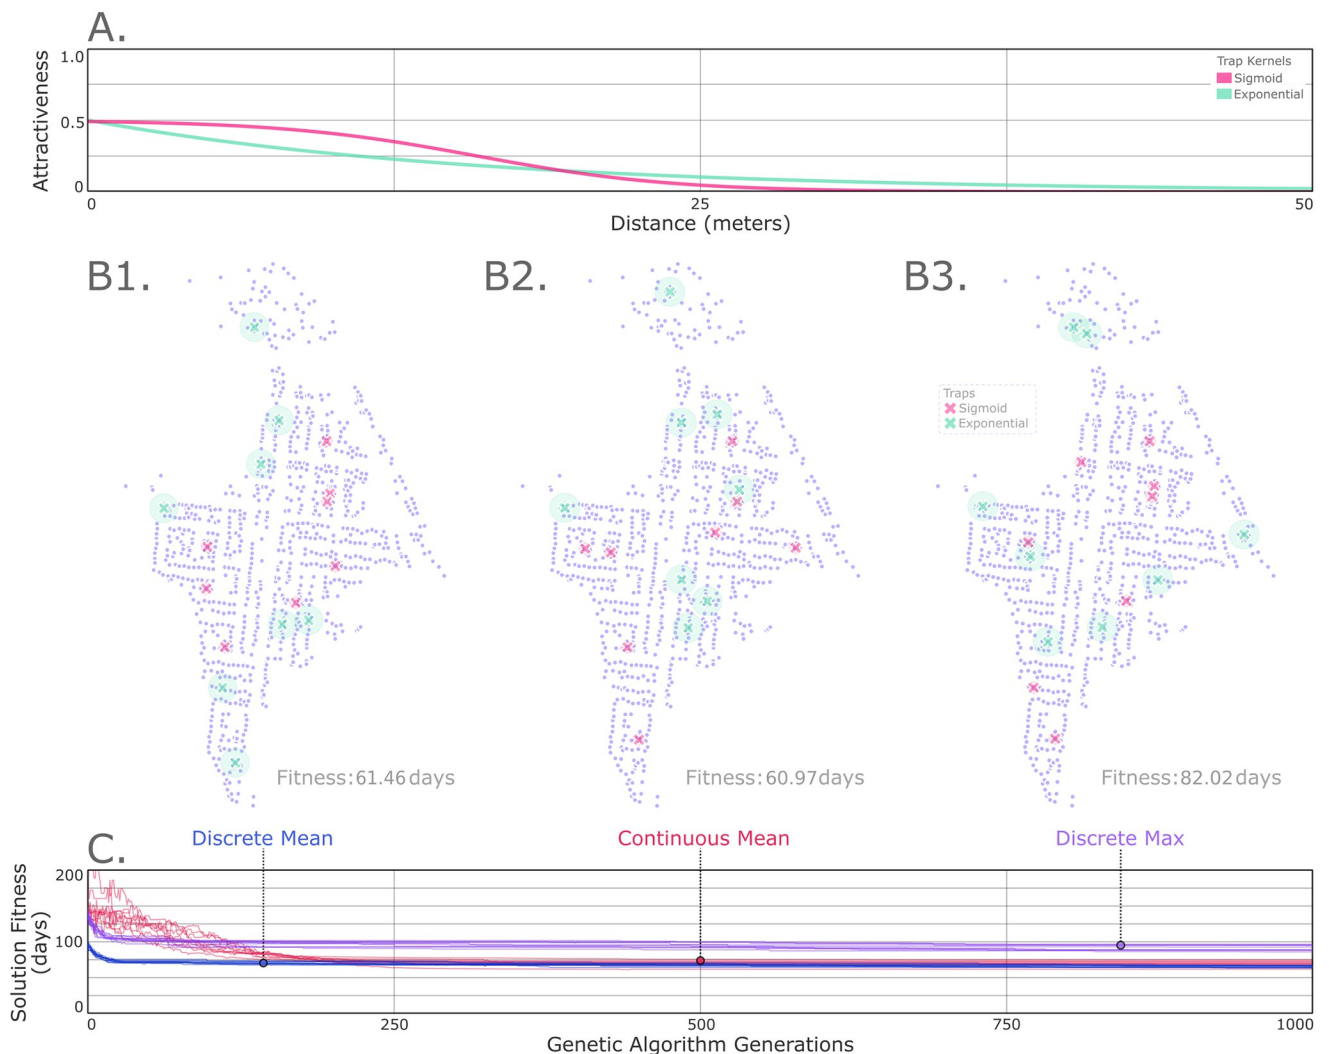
A.

Attractiveness

1.0
0.5
0

Trap Kernels
Sigmoid
Exponential

0
25
50

Distance (meters)

B1.

B2.

B3.

Traps
Sigmoid
Exponential

Fitness: 61.46 days

Fitness: 60.97 days

Fitness: 82.02 days

C.

Discrete Mean

Continuous Mean

Discrete Max

Solution Fitness (days)

200
100
0

0
250
500
750
1000

Genetic Algorithm Generations